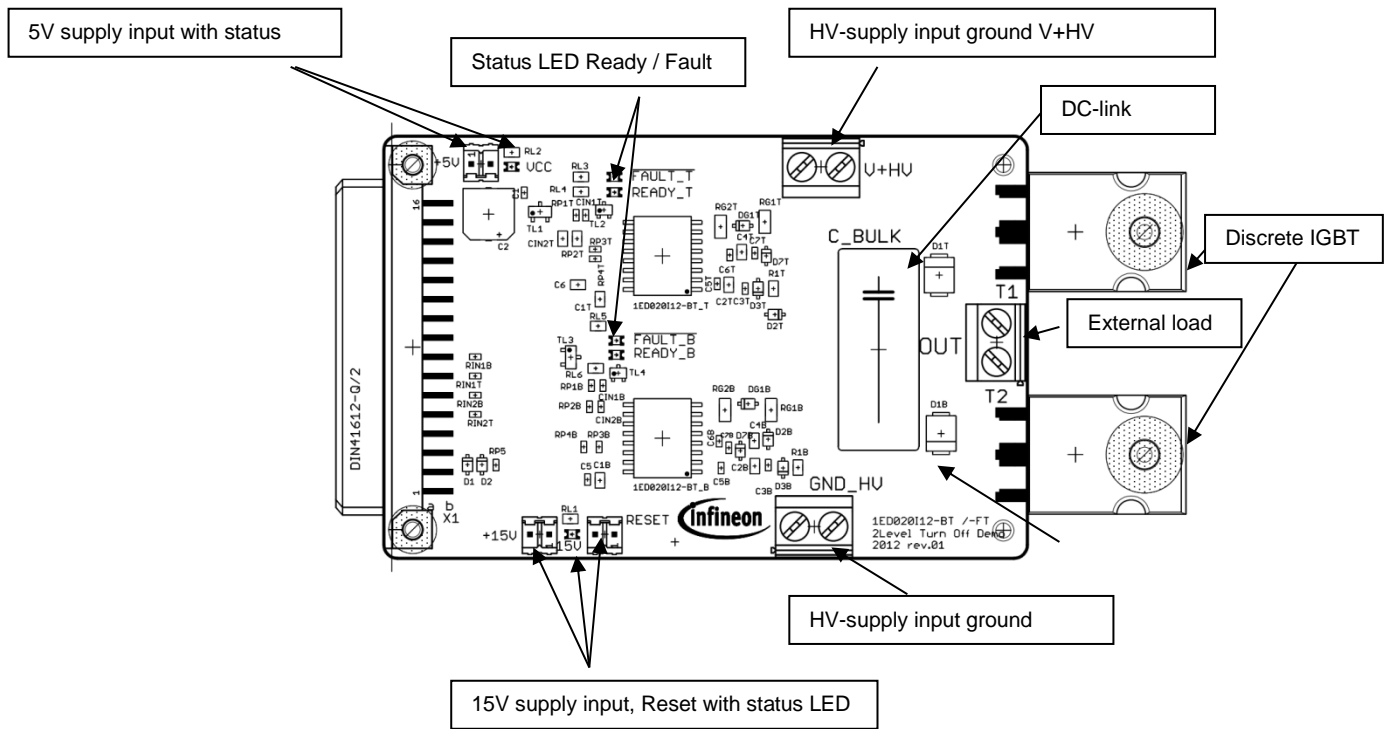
5V supply input with status

Status LED Ready / Fault

HV-supply input ground V+HV

DC-link

Discrete IGBT

External load

HV-supply input ground

15V supply input, Reset with status LED

+5V
RL2
VCC
RL3
FAULT_T
RL4
READY_T
16
C2
RP1T
CIN1T
TL1
TL2
CIN2T
RP2T
RP3T
RP4T
C6
C1T
RL5
FAULT_B
READY_B
TL3
RL6
TL4
RP1B
CIN1B
RP2B
CIN2B
RP4B
RP3B
C5
C1B
RIN1B
RIN1T
RIN2B
RIN2T
RP5
D1
D2
DIN41612-Q/2
1
a
b
X1
+15V
RL1
15V
RESET
Infineon
1ED020I12-BT_T
1ED020I12-BT_B
RG2T
DG1T
RG1T
C4T
C7T
D7T
C6T
C5T
R1T
C2TC3T
D3T
D2T
RG2B
DG1B
RG1B
C4B
C6B
C7B
D7B
D2B
C2B
R1B
C5B
C3B
D3B
V+HV
C_BULK
D1T
T1
OUT
T2
D1B
GND_HV
1ED020I12-BT /-FT
2Level Turn Off Demo
2012 rev.01